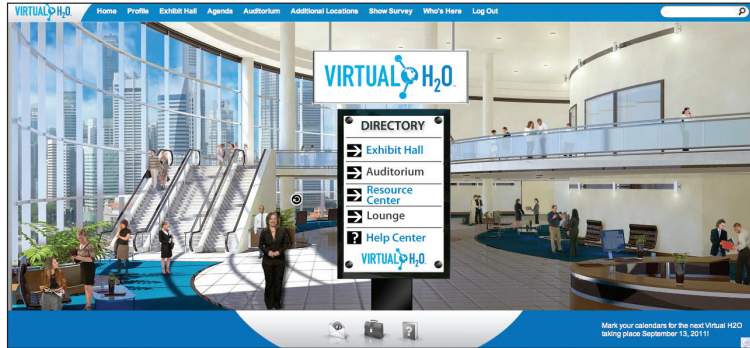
VIRTUAL H2O

Home Profile Exhibit Hall Agenda Auditorium Additional Locations Show Survey Who's Here Log Out

VIRTUAL H2O

DIRECTORY

Exhibit Hall

Auditorium

Resource Center

Lounge

Help Center

VIRTUAL H2O

Mark your calendars for the next Virtual H2O taking place September 13, 2011!